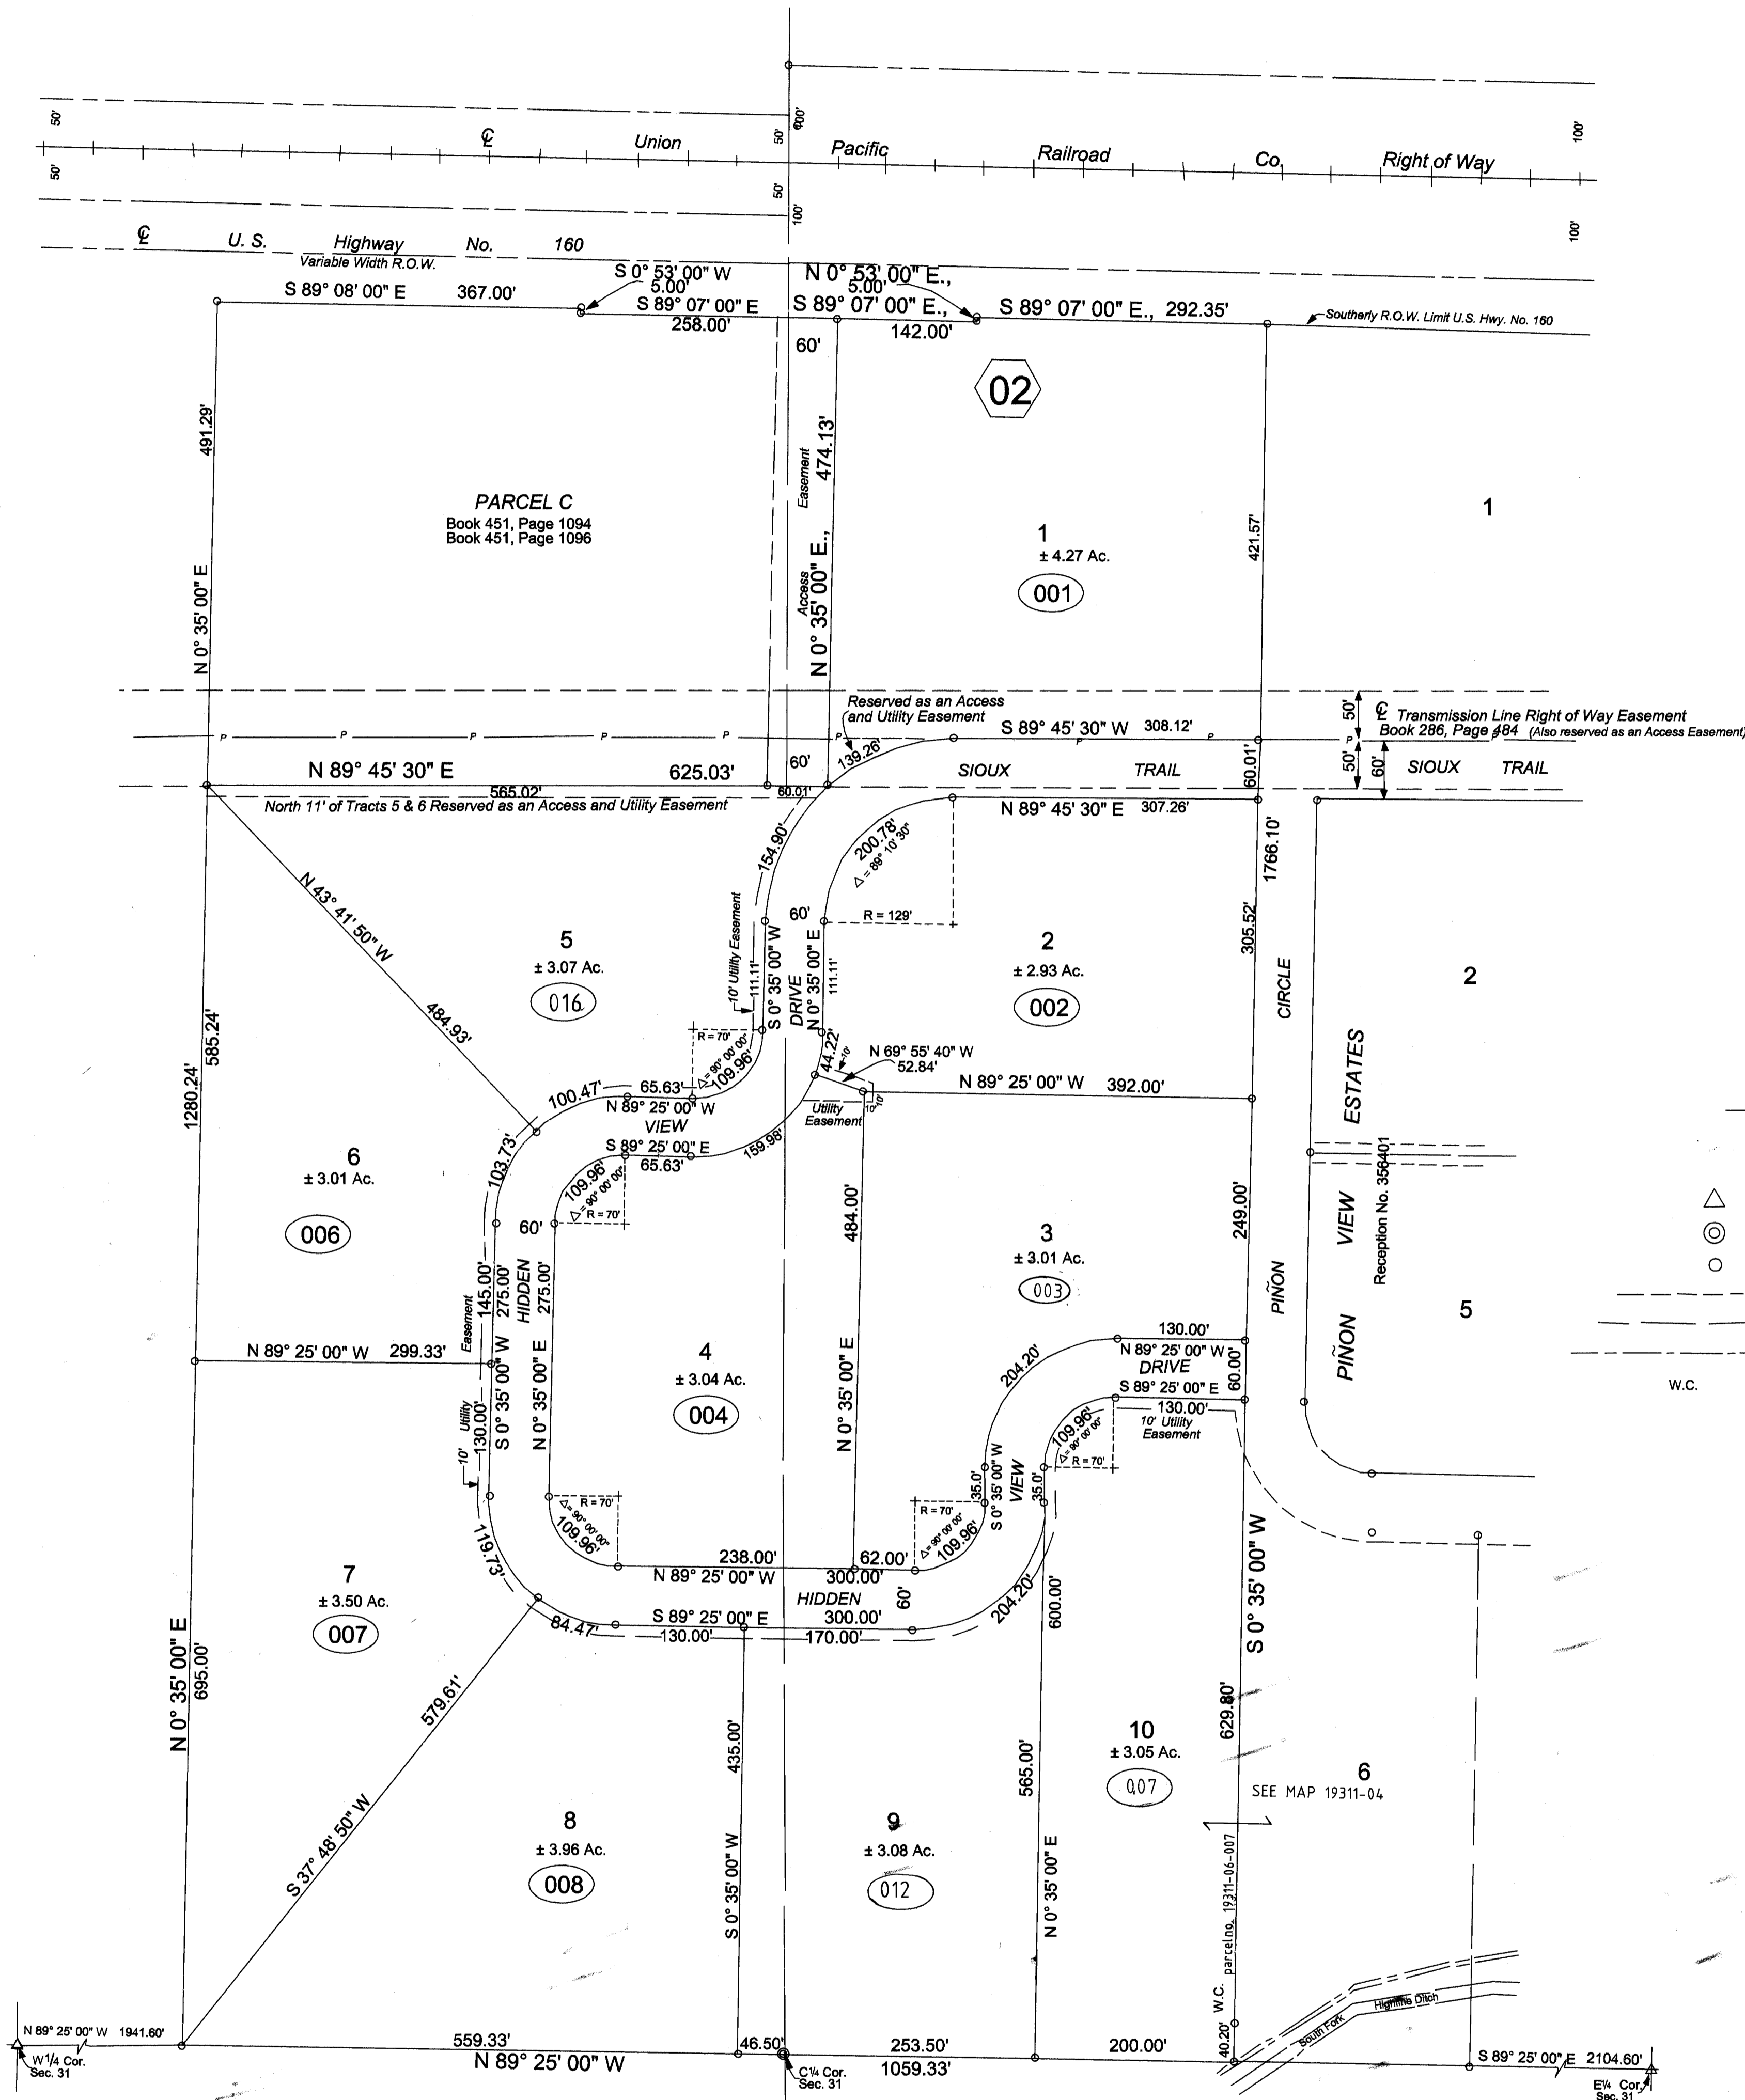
50' 50' ℄ Union Pacific Railroad Co. Right of Way 100' 50' 50' 100' 100' 100'

℄ U. S. Highway No. 160
Variable Width R.O.W.

S 0° 53' 00" W
5.00'
N 0° 53' 00" E.,
5.00'
S 89° 08' 00" E 367.00'
S 89° 07' 00" E
258.00'
S 89° 07' 00" E.,
142.00'
S 89° 07' 00" E., 292.35'
Southerly R.O.W. Limit U.S. Hwy. No. 160

60'

02

491.29'

PARCEL C
Book 451, Page 1094
Book 451, Page 1096

Access Easement
N 0° 35' 00" E., 474.13'

1
± 4.27 Ac.
001

421.57'

1

N 0° 35' 00" E

Reserved as an Access and Utility Easement
S 89° 45' 30" W 308.12'
℄ Transmission Line Right of Way Easement
Book 286, Page 484 (Also reserved as an Access Easement)
50' 50' 60'
N 89° 45' 30" E 625.03'
60'
139.26'
SIOUX TRAIL
60.01'
SIOUX TRAIL
565.02'
60.01'
North 11' of Tracts 5 & 6 Reserved as an Access and Utility Easement
N 89° 45' 30" E 307.26'

N 43° 41' 50" W
484.93'
154.90'
200.78'
Δ = 89° 10' 30"
1766.10'
60'
R = 129'
10' Utility Easement
111.11'
S 0° 35' 00" W
DRIVE
N 0° 35' 00" E
111.11'
305.52'

5
± 3.07 Ac.
016

2
± 2.93 Ac.
002

CIRCLE

2

ESTATES

R = 70'
Δ = 90° 00' 00"
109.96'
44.22'
N 69° 55' 40" W
52.84'
N 89° 25' 00" W 392.00'
100.47'
65.63'
N 89° 25' 00" W
VIEW
Utility Easement
10' 10'
585.24'
1280.24'
103.73'
S 89° 25' 00" E
65.63'
159.98'

6
± 3.01 Ac.
006

109.96
Δ = 90° 00' 00"
R = 70'
60'
484.00'

3
± 3.01 Ac.
003

249.00'

VIEW
Reception No. 356401

Easement
145.00'
275.00'
HIDDEN
275.00'

PIÑON
PIÑON

5

N 89° 25' 00" W 299.33'
Utility
130.00'
S 0° 35' 00" W
N 0° 35' 00" E

4
± 3.04 Ac.
004

N 0° 35' 00" E

204.20'
130.00'
N 89° 25' 00" W
DRIVE
60.00'
S 89° 25' 00" E
130.00'
10' Utility Easement
10'

W.C.

R = 70'
Δ = 90° 00' 00"
109.96'
R = 70'
Δ = 90° 00' 00"
109.96'
35.0'
S 0° 35' 00" W
VIEW
35.0'
109.96'
Δ = 90° 00' 00"
R = 70'

119.73'
238.00'
N 89° 25' 00" W
300.00'
62.00'
HIDDEN
60'
204.20'

S 0° 35' 00" W

7
± 3.50 Ac.
007

84.47'
S 89° 25' 00" E 300.00'
130.00'
170.00'

600.00'

N 0° 35' 00" E
695.00'

579.61'

435.00'

565.00'

10
± 3.05 Ac.
007

629.80'

6
SEE MAP 19311-04

S 37° 48' 50" W

8
± 3.96 Ac.
008

S 0° 35' 00" W

9
± 3.08 Ac.
012

N 0° 35' 00" E

W.C. parcel no. 19311-06-007

Highline Ditch
South Fork

N 89° 25' 00" W 1941.60'
W 1/4 Cor. Sec. 31
559.33'
N 89° 25' 00" W
46.50'
C 1/4 Cor. Sec. 31
253.50'
1059.33'
200.00'
40.20'
S 89° 25' 00" E 2104.60'
E 1/4 Cor. Sec. 31